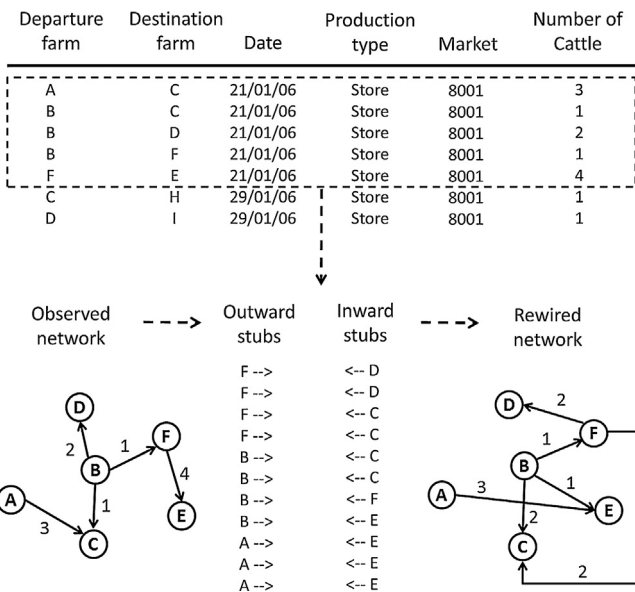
| Departure farm | Destination farm | Date | Production type | Market | Number of Cattle |
|---|---|---|---|---|---|
| A | C | 21/01/06 | Store | 8001 | 3 |
| B | C | 21/01/06 | Store | 8001 | 1 |
| B | D | 21/01/06 | Store | 8001 | 2 |
| B | F | 21/01/06 | Store | 8001 | 1 |
| F | E | 21/01/06 | Store | 8001 | 4 |
| C | H | 29/01/06 | Store | 8001 | 1 |
| D | I | 29/01/06 | Store | 8001 | 1 |

Observed network

Outward stubs

Inward stubs

Rewired network

| Outward stubs | Inward stubs |
|---|---|
| F --> | <-- D |
| F --> | <-- D |
| F --> | <-- C |
| F --> | <-- C |
| B --> | <-- C |
| B --> | <-- C |
| B --> | <-- F |
| B --> | <-- E |
| A --> | <-- E |
| A --> | <-- E |
| A --> | <-- E |

D 2 B 1 F 4 E A 3 C 1

D 2 F 1 B 1 A 3 E 2 C 2